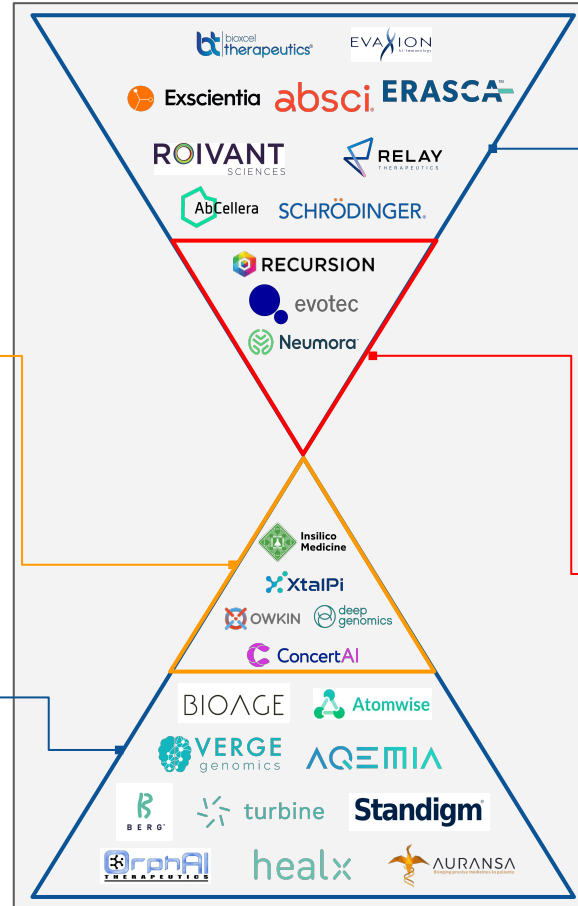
bt bioxcel therapeutics®

EVAXION AI-Immunology

Exscientia

absci.

ERASCA™

ROIVANT SCIENCES

RELAY THERAPEUTICS

AbCellera

SCHRÖDINGER.

RECURSION

evotec

Neumora

Insilico Medicine

XtalPi

OWKIN

deep genomics

ConcertAI

BIOAGE

Atomwise

VERGE genomics

AQEMIA

BERG

turbine

Standigm

OrphAI THERAPEUTICS

healx

AURANSA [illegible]